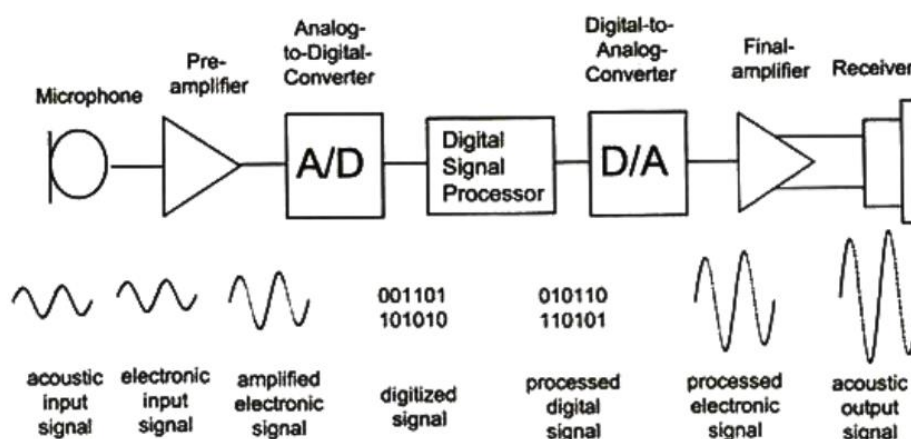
Microphone

Pre-amplifier

Analog-to-Digital-Converter

A/D

Digital Signal Processor

Digital-to-Analog-Converter

D/A

Final-amplifier

Receiver

acoustic input signal

electronic input signal

amplified electronic signal

001101
101010

digitized signal

010110
110101

processed digital signal

processed electronic signal

acoustic output signal